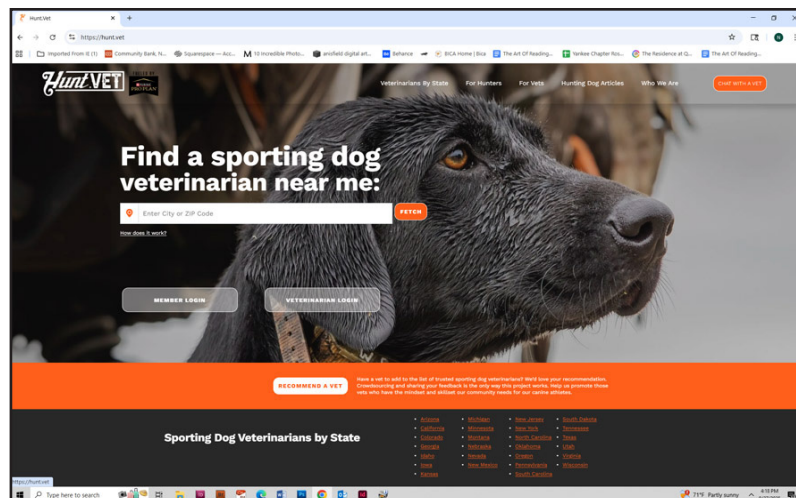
Hunt.Vet
https://hunt.vet

Imported From IE (1) | Community Bank, N... | Squarespace — Acc... | 10 Incredible Photo... | anifield digital art... | Behance | BICA Home | Bica | The Art Of Reading... | Yankee Chapter Ro... | The Residence at Q... | The Art Of Reading...

Hunt.VET

Veterinarians By State | For Hunters | For Vets | Hunting Dog Articles | Who We Are | CHAT WITH A VET

Find a sporting dog veterinarian near me:

Enter City or ZIP Code | FETCH

How does it work?

MEMBER LOGIN | VETERINARIAN LOGIN

RECOMMEND A VET

Have a vet to add to the list of trusted sporting dog veterinarians? We'd love your recommendation. Crowdsourcing and sharing your feedback is the only way this project works. Help us promote those vets who have the mindset and skillset our community needs for our canine athletes.

Sporting Dog Veterinarians by State

Arizona
California
Colorado
Georgia
Idaho
Iowa
Kansas

Michigan
Minnesota
Montana
Nebraska
Nevada
New Mexico

New Jersey
New York
North Carolina
Oklahoma
Oregon
Pennsylvania
South Carolina

South Dakota
Tennessee
Texas
Utah
Virginia
Wisconsin

https://hunt.vet

Type here to search

71°F Partly sunny
4:15 PM